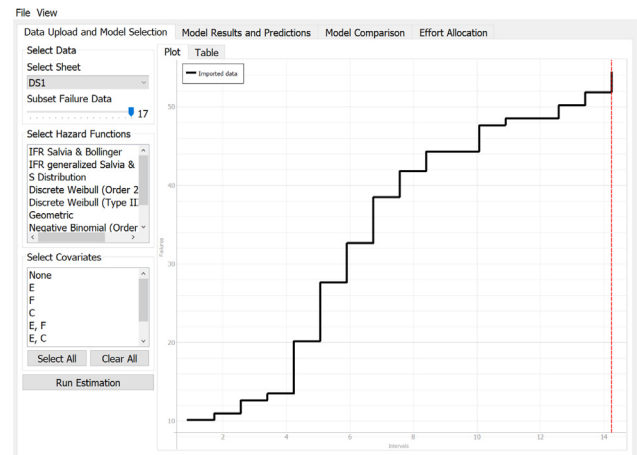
File View

Data Upload and Model Selection | Model Results and Predictions | Model Comparison | Effort Allocation

Select Data

Select Sheet

DS1

Subset Failure Data

17

Select Hazard Functions

IFR Salvia & Bollinger
IFR generalized Salvia &
S Distribution
Discrete Weibull (Order 2
Discrete Weibull (Type II
Geometric
Negative Binomial (Order

Select Covariates

None
E
F
C
E, F
E, C

Select All | Clear All

Run Estimation

Plot | Table

Imported data

50

40

30

20

10

Failures

2 4 6 8 10 12 14

Intervals